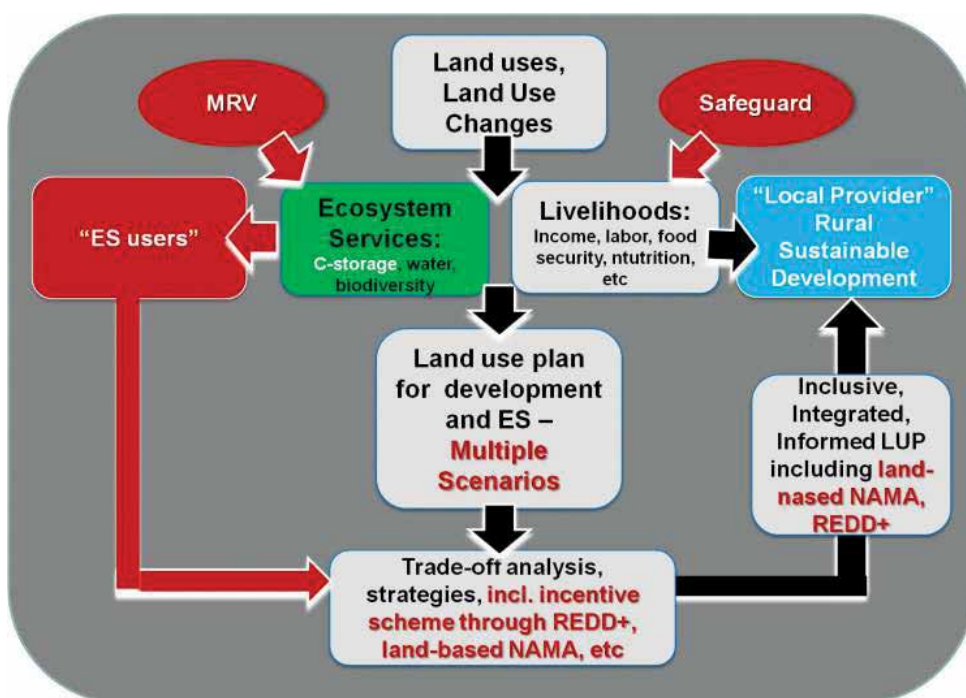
MRV

Land uses, Land Use Changes

Safeguard

"ES users"

Ecosystem Services: C-storage, water, biodiversity

Livelihoods: Income, labor, food security, ntutrition, etc

"Local Provider" Rural Sustainable Development

Land use plan for development and ES – Multiple Scenarios

Inclusive, Integrated, Informed LUP including land-nased NAMA, REDD+

Trade-off analysis, strategies, incl. incentive scheme through REDD+, land-based NAMA, etc